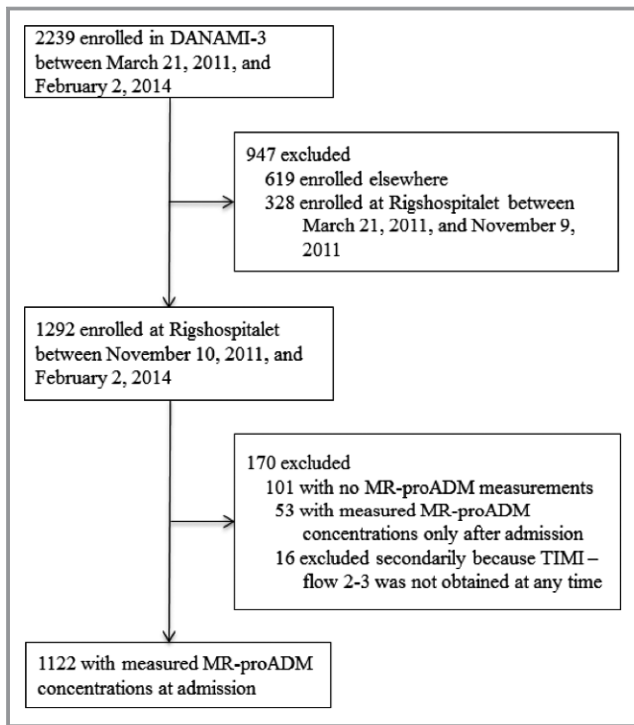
2239 enrolled in DANAMI-3 between March 21, 2011, and February 2, 2014

947 excluded
619 enrolled elsewhere
328 enrolled at Rigshospitalet between March 21, 2011, and November 9, 2011

1292 enrolled at Rigshospitalet between November 10, 2011, and February 2, 2014

170 excluded
101 with no MR-proADM measurements
53 with measured MR-proADM concentrations only after admission
16 excluded secondarily because TIMI – flow 2-3 was not obtained at any time

1122 with measured MR-proADM concentrations at admission